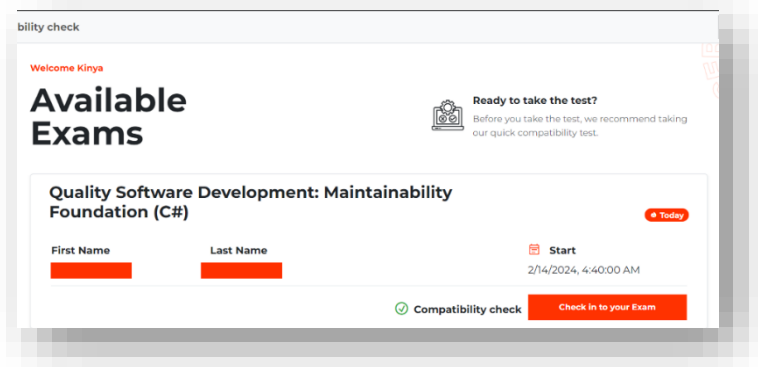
bility check

Welcome Kinya

Available Exams

Ready to take the test?

Before you take the test, we recommend taking our quick compatibility test.

Quality Software Development: Maintainability Foundation (C#)

Today

First Name

Last Name

Start

2/14/2024, 4:40:00 AM

Compatibility check

Check in to your Exam